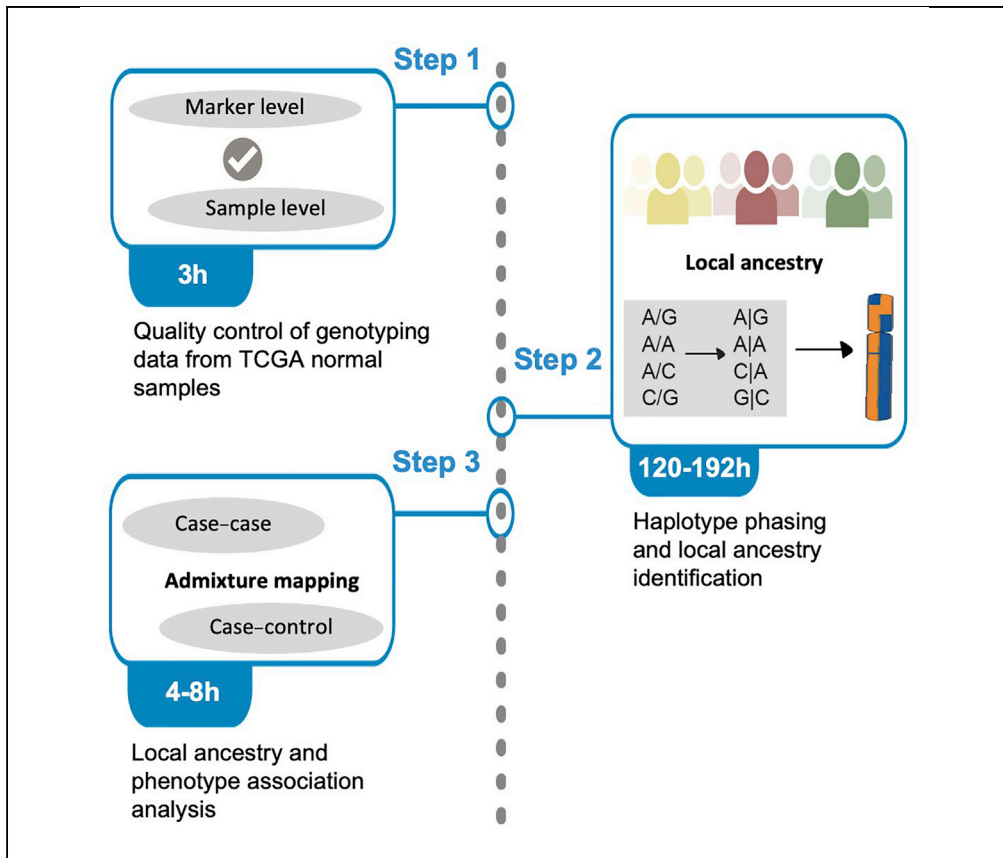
Step 1

Marker level

Sample level

3h

Quality control of genotyping data from TCGA normal samples

Local ancestry

| A/G | A\|G |
|---|---|
| A/A | A\|A |
| A/C | C\|A |
| C/G | G\|C |

Step 2

120-192h

Haplotype phasing and local ancestry identification

Step 3

Case–case

Admixture mapping

Case–control

4-8h

Local ancestry and phenotype association analysis